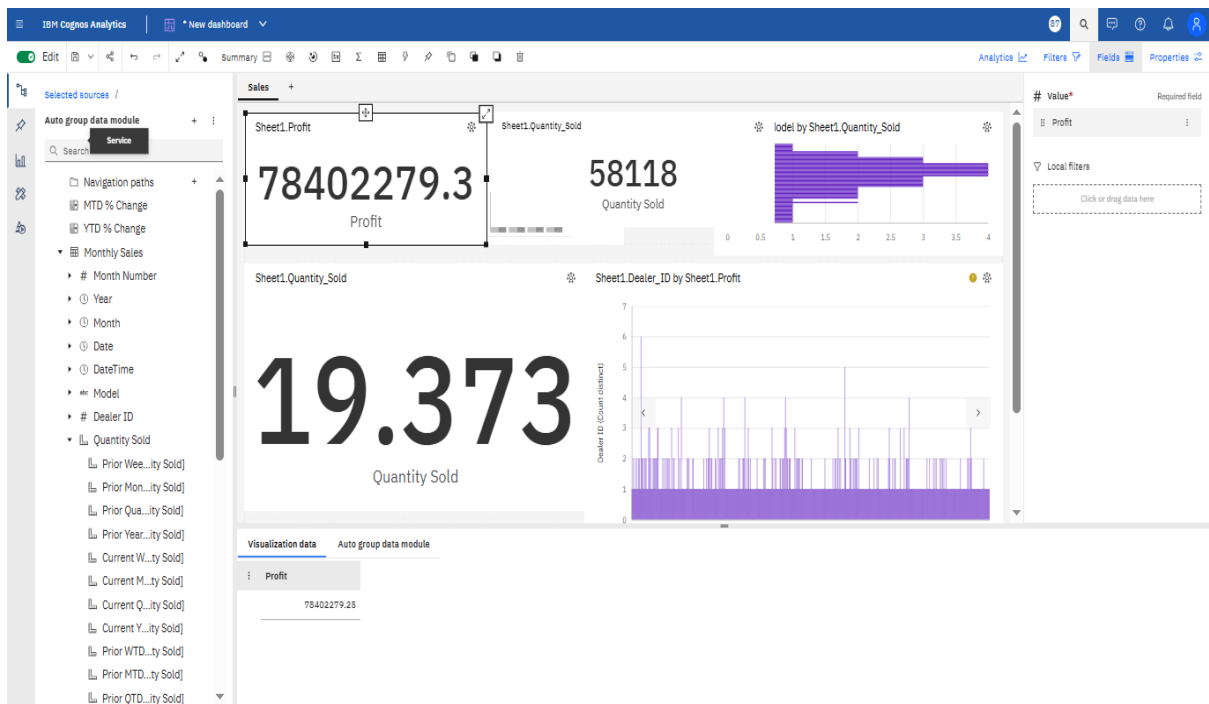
IBM Cognos Analytics | * New dashboard

BT

Edit

Summary

Analytics Filters Fields Properties

Selected sources /

Auto group data module

Service

Search

Navigation paths

MTD % Change

YTD % Change

Monthly Sales

Month Number

Year

Month

Date

DateTime

Model

Dealer ID

Quantity Sold

Prior Wee...ity Sold]

Prior Mon...ity Sold]

Prior Qua...ity Sold]

Prior Year...ity Sold]

Current W...ity Sold]

Current M...ity Sold]

Current Q...ity Sold]

Current Y...ity Sold]

Prior WTD...ty Sold]

Prior MTD...ty Sold]

Prior QTD...ity Sold]

Sales +

Sheet1.Profit

78402279.3

Profit

Sheet1.Quantity_Sold

58118

Quantity Sold

lodel by Sheet1.Quantity_Sold

0 0.5 1 1.5 2 2.5 3 3.5 4

Sheet1.Quantity_Sold

19.373

Quantity Sold

Sheet1.Dealer_ID by Sheet1.Profit

Dealer ID (Count distinct)

0 1 2 3 4 5 6 7

Visualization data Auto group data module

Profit

78402279.25

# Value* Required field

Profit

Local filters

Click or drag data here